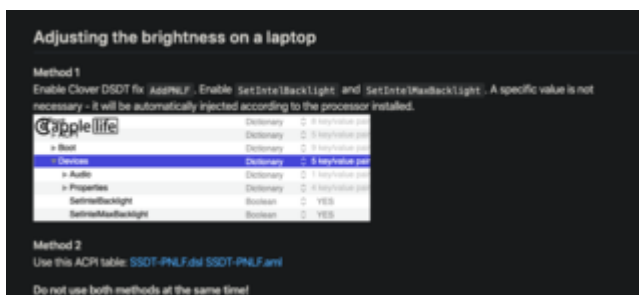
Adjusting the brightness on a laptop

Method 1

Enable Clover DSDT fix AddPNLF . Enable SetIntelBacklight and SetIntelMaxBacklight . A specific value is not necessary - it will be automatically injected according to the processor installed.

| | | | |
|---|---|---|---|
| Capple life | Dictionary | | 8 key/value pairs |
| ▸ Boot | Dictionary | | 9 key/value pairs |
| ▾ Devices | Dictionary | | 5 key/value pairs |
| ▸ Audio | Dictionary | | 1 key/value pair |
| ▸ Properties | Dictionary | | 4 key/value pairs |
| SetIntelBacklight | Boolean | | YES |
| SetIntelMaxBacklight | Boolean | | YES |

Method 2

Use this ACPI table: SSDT-PNLF.dsl SSDT-PNLF.aml

Do not use both methods at the same time!